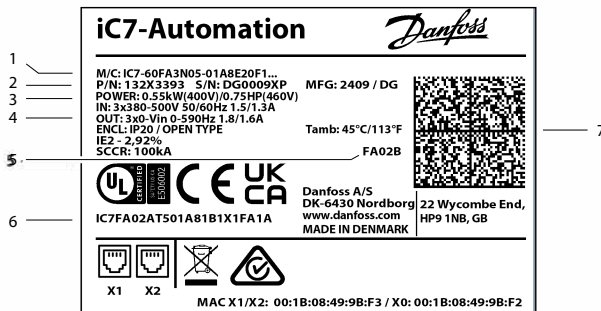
1
2
3
4
5
6
7

iC7-Automation

Danfoss

M/C: IC7-60FA3N05-01A8E20F1...
P/N: 132X3393 S/N: DG0009XP MFG: 2409 / DG
POWER: 0.55kW(400V)/0.75HP(460V)
IN: 3x380-500V 50/60Hz 1.5/1.3A
OUT: 3x0-Vin 0-590Hz 1.8/1.6A
ENCL: IP20 / OPEN TYPE Tamb: 45°C/113°F
IE2 - 2,92%
SCCR: 100kA FA02B

UL CERTIFIED E506002 CE UK CA

Danfoss A/S
DK-6430 Nordborg
www.danfoss.com
MADE IN DENMARK

22 Wycombe End,
HP9 1NB, GB

IC7FA02AT501A81B1X1FA1A

X1 X2

MAC X1/X2: 00:1B:08:49:9B:F3 / X0: 00:1B:08:49:9B:F2